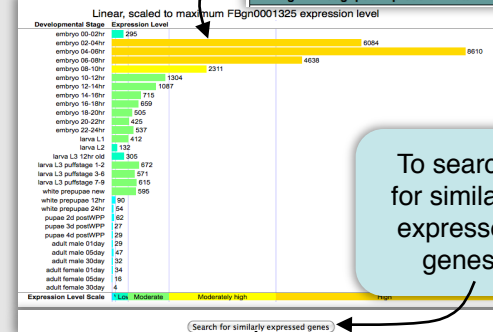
Linear, scaled to maximum FBgn0001325 expression level

| Developmental Stage | Expression Level |
|---|---|
| embryo 00-02hr | 295 |
| embryo 02-04hr | 6084 |
| embryo 04-06hr | 8610 |
| embryo 06-08hr | 4638 |
| embryo 08-10hr | 2311 |
| embryo 10-12hr | 1304 |
| embryo 12-14hr | 1087 |
| embryo 14-16hr | 715 |
| embryo 16-18hr | 659 |
| embryo 18-20hr | 505 |
| embryo 20-22hr | 425 |
| embryo 22-24hr | 537 |
| larva L1 | 412 |
| larva L2 | 132 |
| larva L3 12hr old | 305 |
| larva L3 puffstage 1-2 | 672 |
| larva L3 puffstage 3-6 | 571 |
| larva L3 puffstage 7-9 | 615 |
| white prepupae new | 595 |
| white prepupae 12hr | 90 |
| white prepupae 24hr | 54 |
| pupae 2d postWPP | 82 |
| pupae 3d postWPP | 27 |
| pupae 4d postWPP | 29 |
| adult male 01day | 29 |
| adult male 05day | 47 |
| adult male 30day | 32 |
| adult female 01day | 34 |
| adult female 05day | 16 |
| adult female 30day | 4 |

Expression Level Scale: Low | Moderate | Moderately high | High

To searc for simila expresse genes

Search for similarly expressed genes